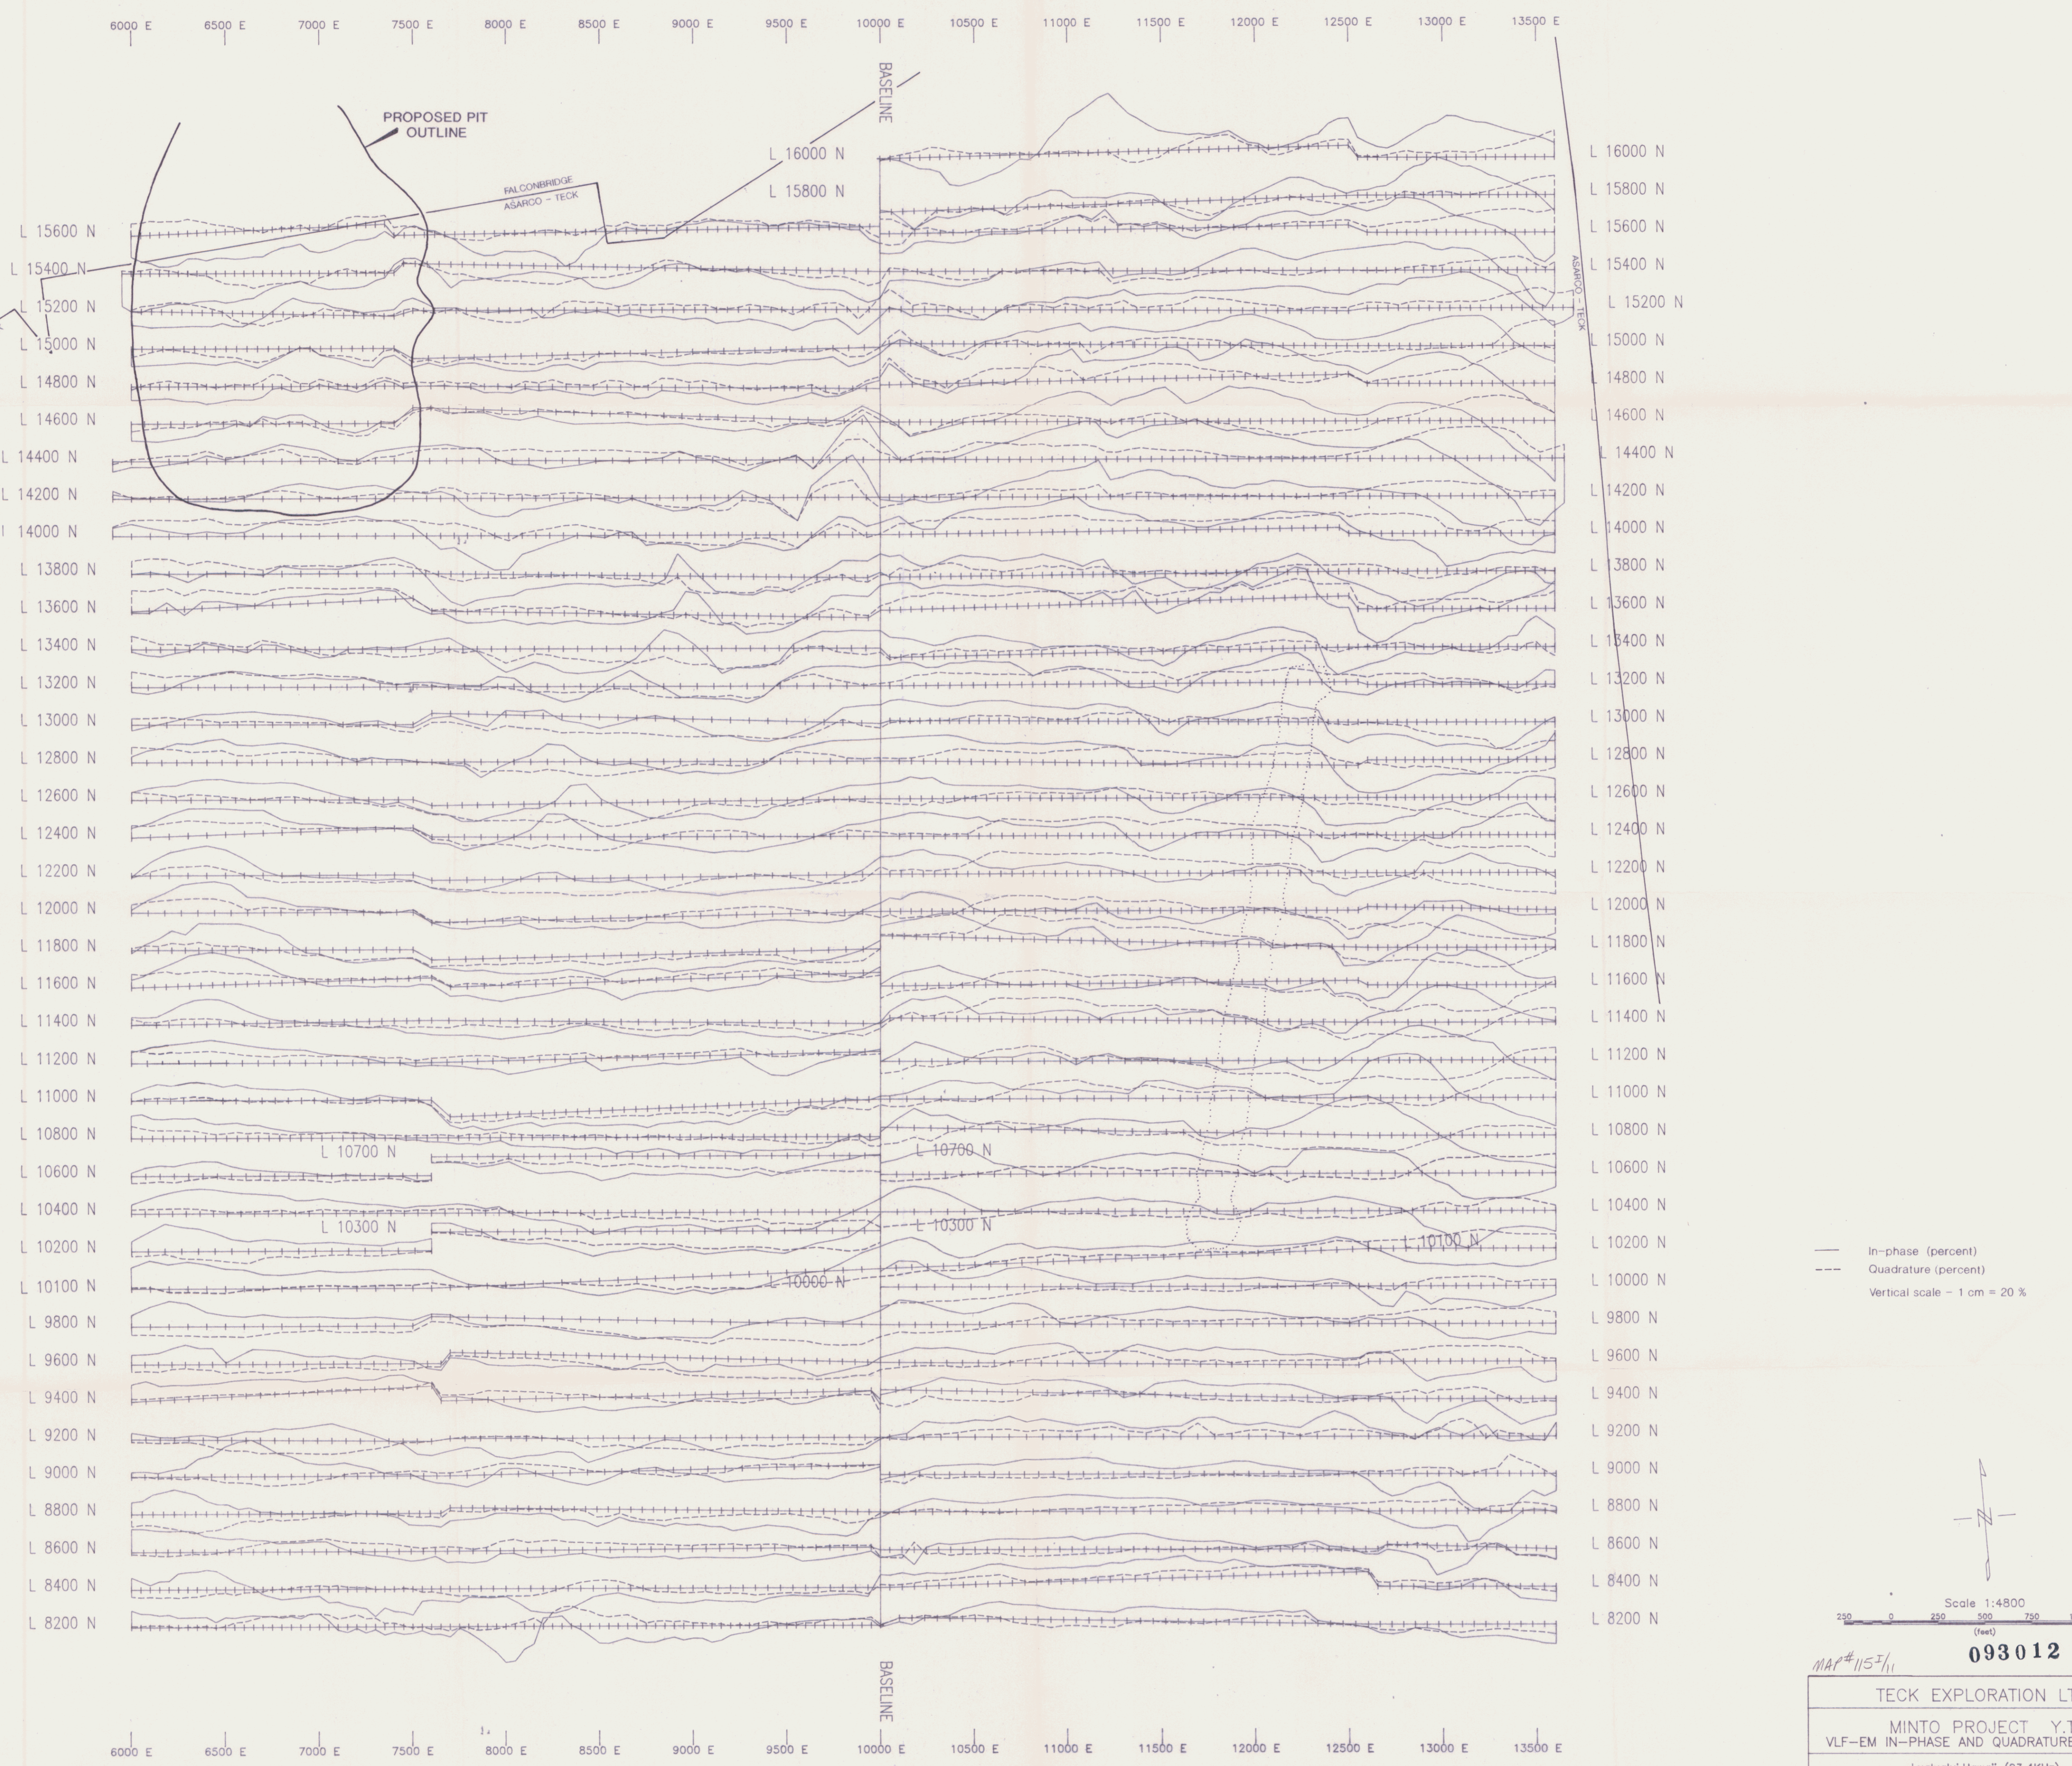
6000 E 6500 E 7000 E 7500 E 8000 E 8500 E 9000 E 9500 E 10000 E 10500 E 11000 E 11500 E 12000 E 12500 E 13000 E 13500 E

PROPOSED PIT OUTLINE

BASELINE

FALCONBRIDGE
ASARCO - TECK

ASARCO - TECK

L 16000 N
L 15800 N
L 15600 N
L 15400 N
L 15200 N
L 15000 N
L 14800 N
L 14600 N
L 14400 N
L 14200 N
L 14000 N
L 13800 N
L 13600 N
L 13400 N
L 13200 N
L 13000 N
L 12800 N
L 12600 N
L 12400 N
L 12200 N
L 12000 N
L 11800 N
L 11600 N
L 11400 N
L 11200 N
L 11000 N
L 10800 N
L 10700 N
L 10600 N
L 10400 N
L 10300 N
L 10200 N
L 10100 N
L 10000 N
L 9800 N
L 9600 N
L 9400 N
L 9200 N
L 9000 N
L 8800 N
L 8600 N
L 8400 N
L 8200 N

In-phase (percent)
Quadrature (percent)
Vertical scale - 1 cm = 20 %

N

Scale 1:4800
250 0 250 500 750
(feet)

MAP # 115 I/11
093012

TECK EXPLORATION LT
MINTO PROJECT Y.T
VLF-EM IN-PHASE AND QUADRATURE

BASELINE

6000 E 6500 E 7000 E 7500 E 8000 E 8500 E 9000 E 9500 E 10000 E 10500 E 11000 E 11500 E 12000 E 12500 E 13000 E 13500 E